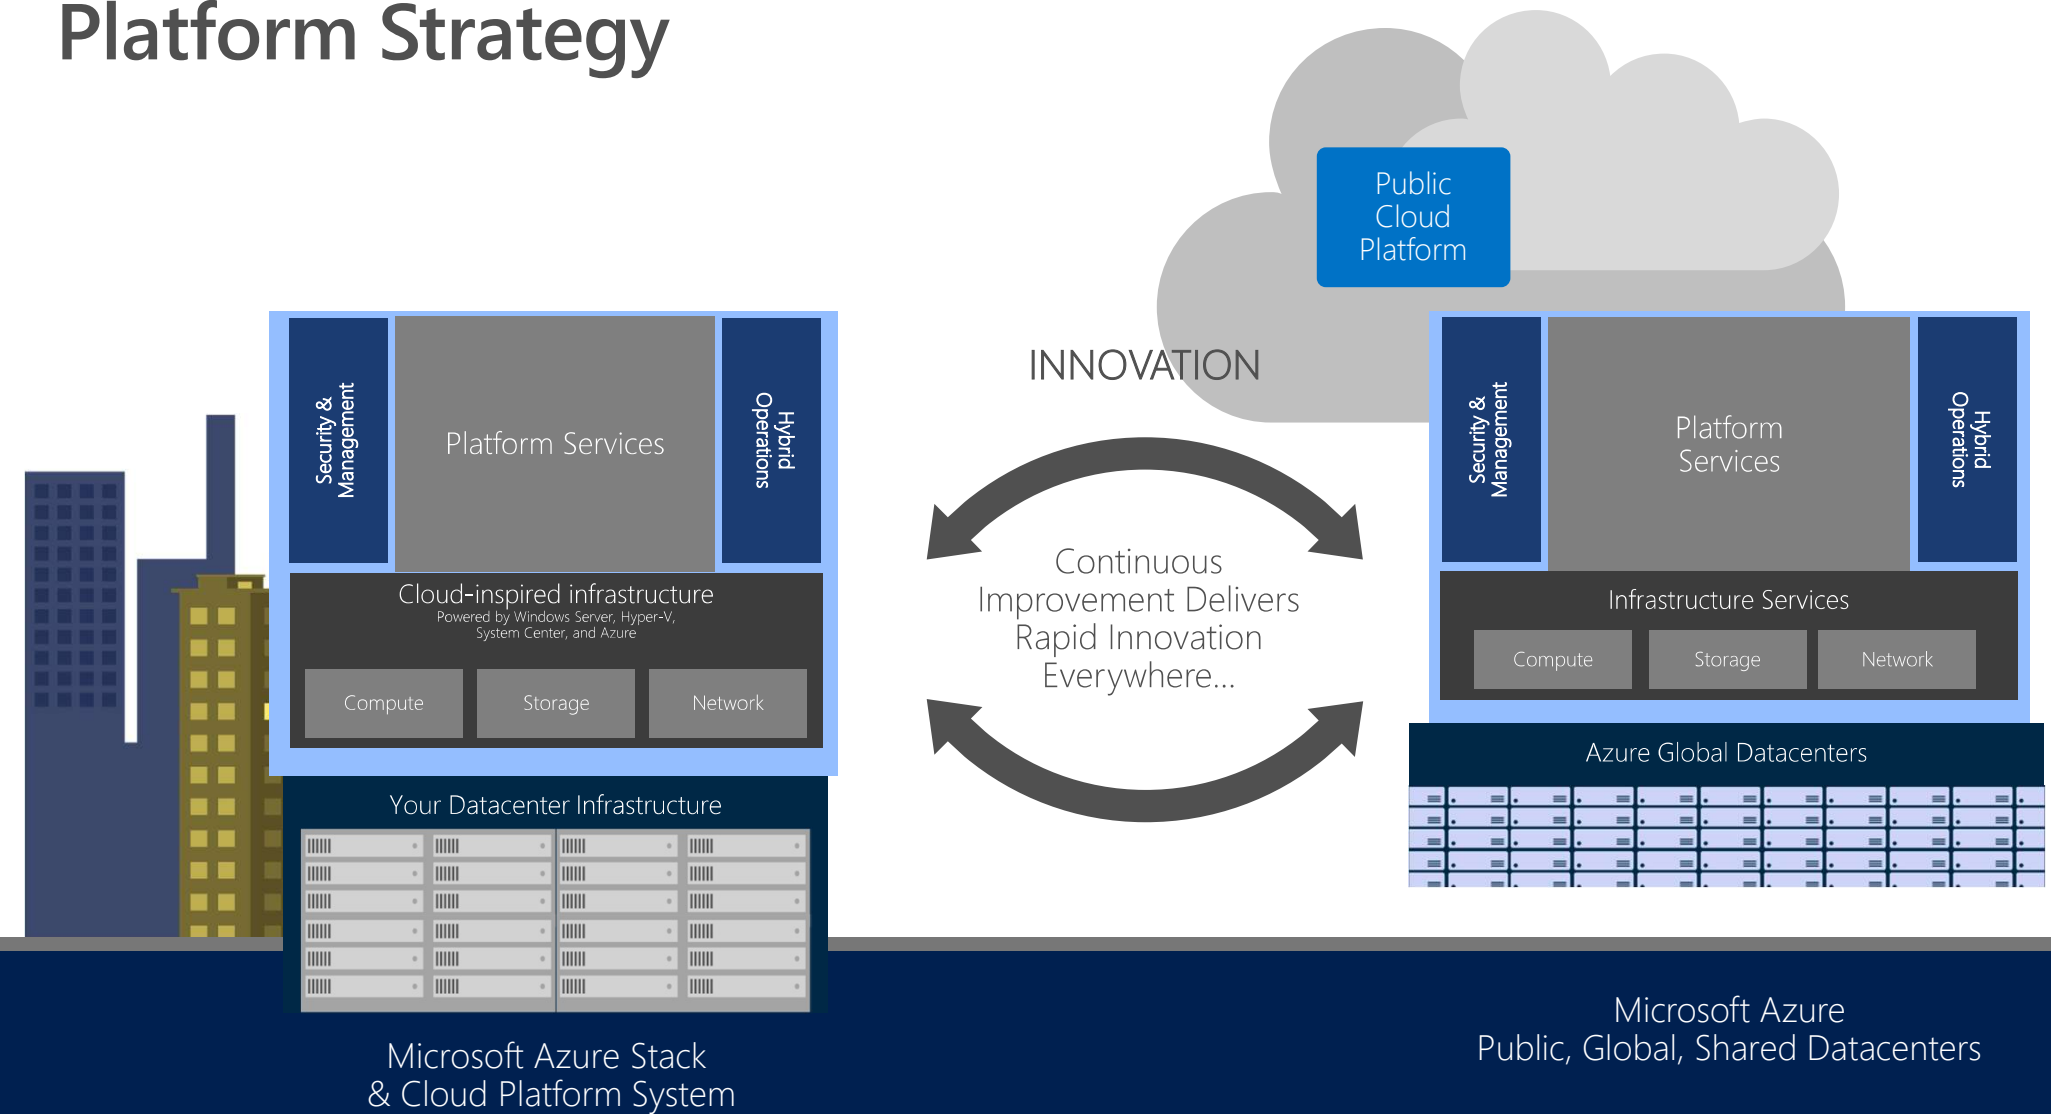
Platform Strategy

Public Cloud Platform

Security & Management

Platform Services

Hybrid Operations

Cloud-inspired infrastructure
Powered by Windows Server, Hyper-V, System Center, and Azure

Compute

Storage

Network

Your Datacenter Infrastructure

Microsoft Azure Stack & Cloud Platform System

INNOVATION

Continuous Improvement Delivers Rapid Innovation Everywhere...

Security & Management

Platform Services

Hybrid Operations

Infrastructure Services

Compute

Storage

Network

Azure Global Datacenters

Microsoft Azure
Public, Global, Shared Datacenters